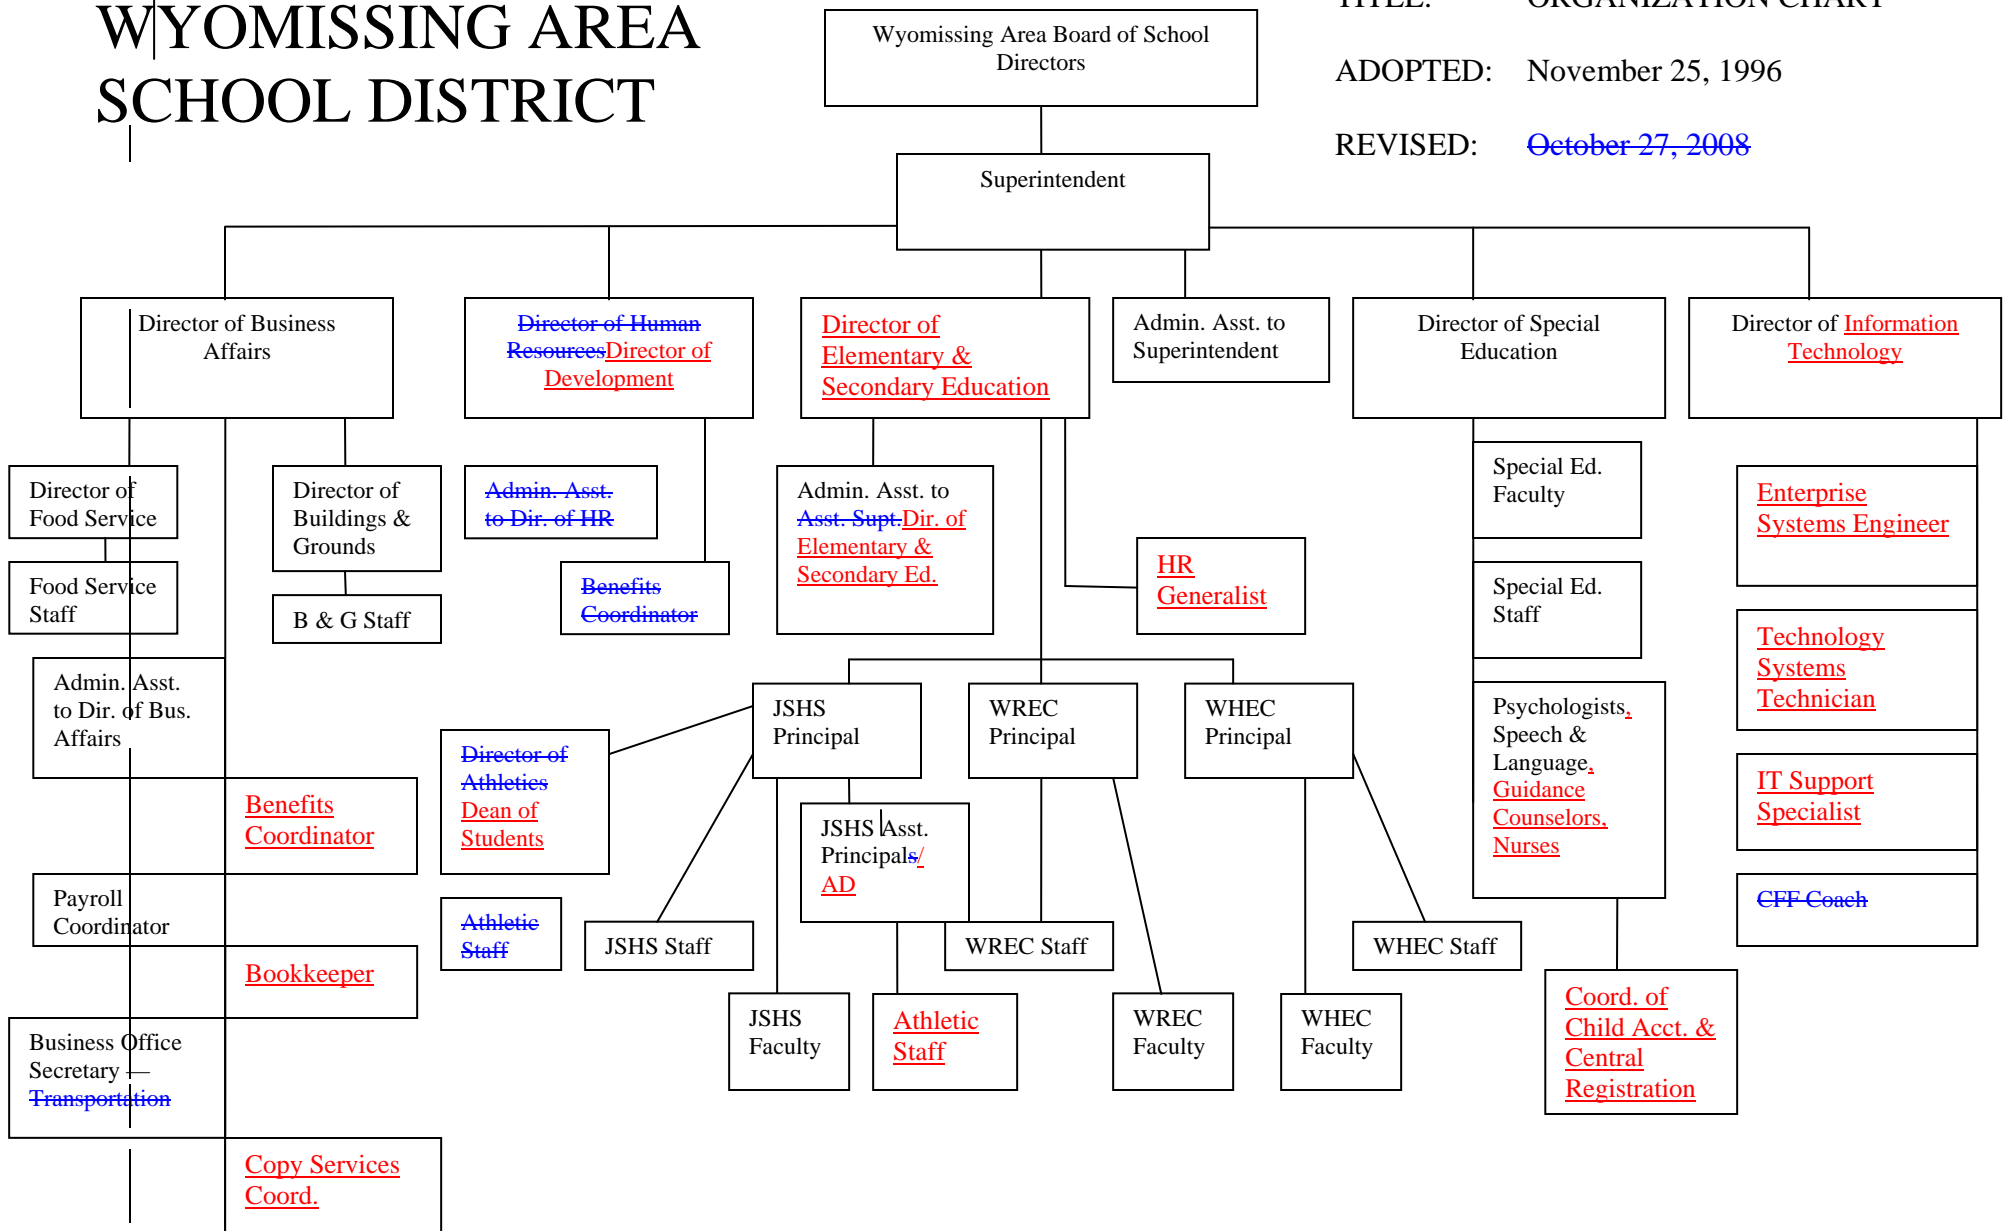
WYOMISSING AREA SCHOOL DISTRICT

Wyomissing Area Board of School Directors

TITLE: ORGANIZATION CHART

ADOPTED: November 25, 1996

REVISED: October 27, 2008

Superintendent

Director of Business Affairs

Director of Human ResourcesDirector of Development

Director of Elementary & Secondary Education

Admin. Asst. to Superintendent

Director of Special Education

Director of Information Technology

Director of Food Service

Food Service Staff

Director of Buildings & Grounds

B & G Staff

Admin. Asst. to Dir. of HR

Benefits Coordinator

Admin. Asst. to Asst. Supt.Dir. of Elementary & Secondary Ed.

HR Generalist

Special Ed. Faculty

Special Ed. Staff

Enterprise Systems Engineer

Technology Systems Technician

IT Support Specialist

CFF Coach

Admin. Asst. to Dir. of Bus. Affairs

Benefits Coordinator

Payroll Coordinator

Bookkeeper

Business Office Secretary — Transportation

Copy Services Coord.

Director of Athletics Dean of Students

Athletic Staff

JSHS Principal

WREC Principal

WHEC Principal

JSHS Asst. Principals/ AD

JSHS Staff

WREC Staff

WHEC Staff

JSHS Faculty

Athletic Staff

WREC Faculty

WHEC Faculty

Psychologists, Speech & Language, Guidance Counselors, Nurses

Coord. of Child Acct. & Central Registration